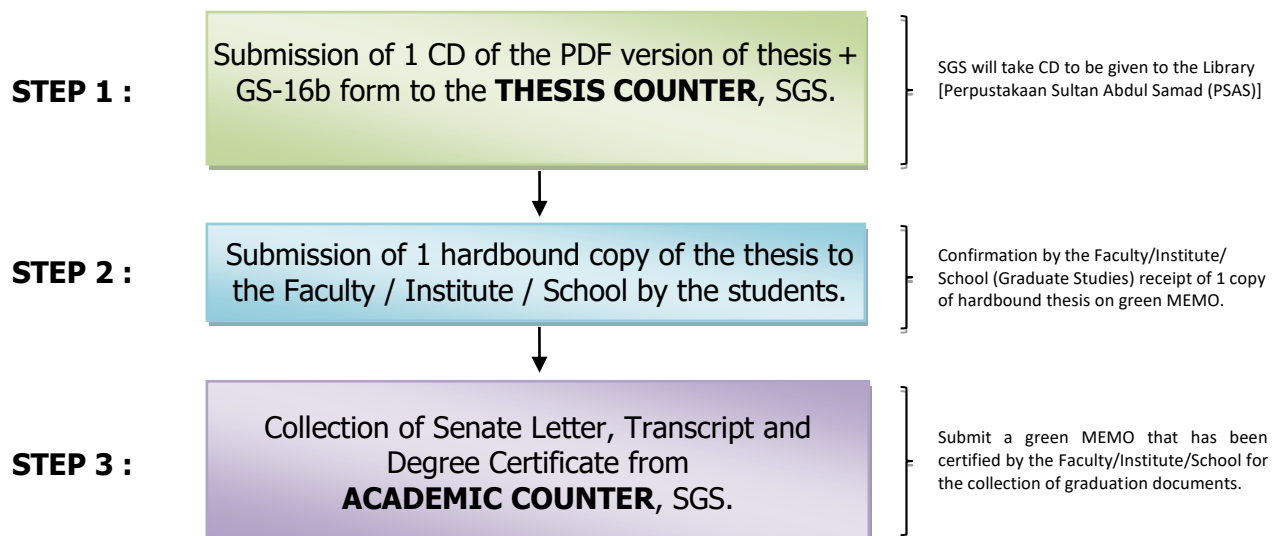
**STEP 1 :**

Submission of 1 CD of the PDF version of thesis + GS-16b form to the **THESIS COUNTER**, SGS.

SGS will take CD to be given to the Library [Perpustakaan Sultan Abdul Samad (PSAS)]

**STEP 2 :**

Submission of 1 hardbound copy of the thesis to the Faculty / Institute / School by the students.

Confirmation by the Faculty/Institute/ School (Graduate Studies) receipt of 1 copy of hardbound thesis on green MEMO.

**STEP 3 :**

Collection of Senate Letter, Transcript and Degree Certificate from **ACADEMIC COUNTER**, SGS.

Submit a green MEMO that has been certified by the Faculty/Institute/School for the collection of graduation documents.